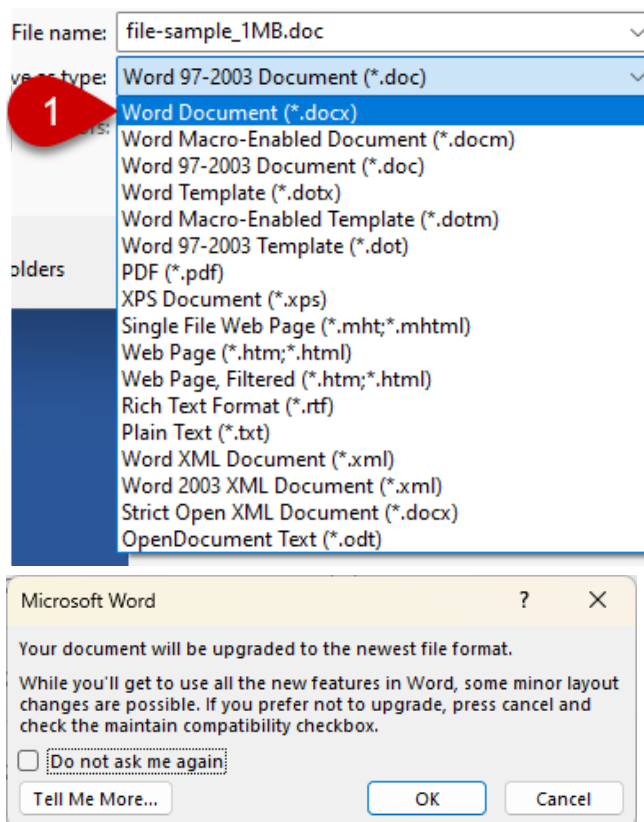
File name: file-sample_1MB.doc

ve as type: Word 97-2003 Document (*.doc)

1

ors:

olders

Word Document (*.docx)
Word Macro-Enabled Document (*.docm)
Word 97-2003 Document (*.doc)
Word Template (*.dotx)
Word Macro-Enabled Template (*.dotm)
Word 97-2003 Template (*.dot)
PDF (*.pdf)
XPS Document (*.xps)
Single File Web Page (*.mht;*.mhtml)
Web Page (*.htm;*.html)
Web Page, Filtered (*.htm;*.html)
Rich Text Format (*.rtf)
Plain Text (*.txt)
Word XML Document (*.xml)
Word 2003 XML Document (*.xml)
Strict Open XML Document (*.docx)
OpenDocument Text (*.odt)

Microsoft Word ? ✕

Your document will be upgraded to the newest file format.

While you'll get to use all the new features in Word, some minor layout changes are possible. If you prefer not to upgrade, press cancel and check the maintain compatibility checkbox.

Do not ask me again

Tell Me More... OK Cancel